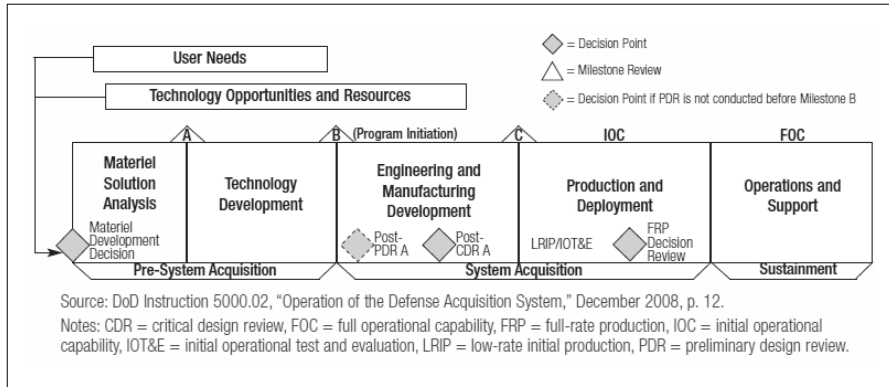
User Needs

Technology Opportunities and Resources

= Decision Point

= Milestone Review

= Decision Point if PDR is not conducted before Milestone B

A

B (Program Initiation)

C

IOC

FOC

Materiel Solution Analysis

Materiel Development Decision

Technology Development

Engineering and Manufacturing Development

Post-PDR A

Post-CDR A

Production and Deployment

LRIP/IOT&E

FRP Decision Review

Operations and Support

Pre-System Acquisition

System Acquisition

Sustainment

Source: DoD Instruction 5000.02, "Operation of the Defense Acquisition System," December 2008, p. 12.

Notes: CDR = critical design review, FOC = full operational capability, FRP = full-rate production, IOC = initial operational capability, IOT&E = initial operational test and evaluation, LRIP = low-rate initial production, PDR = preliminary design review.